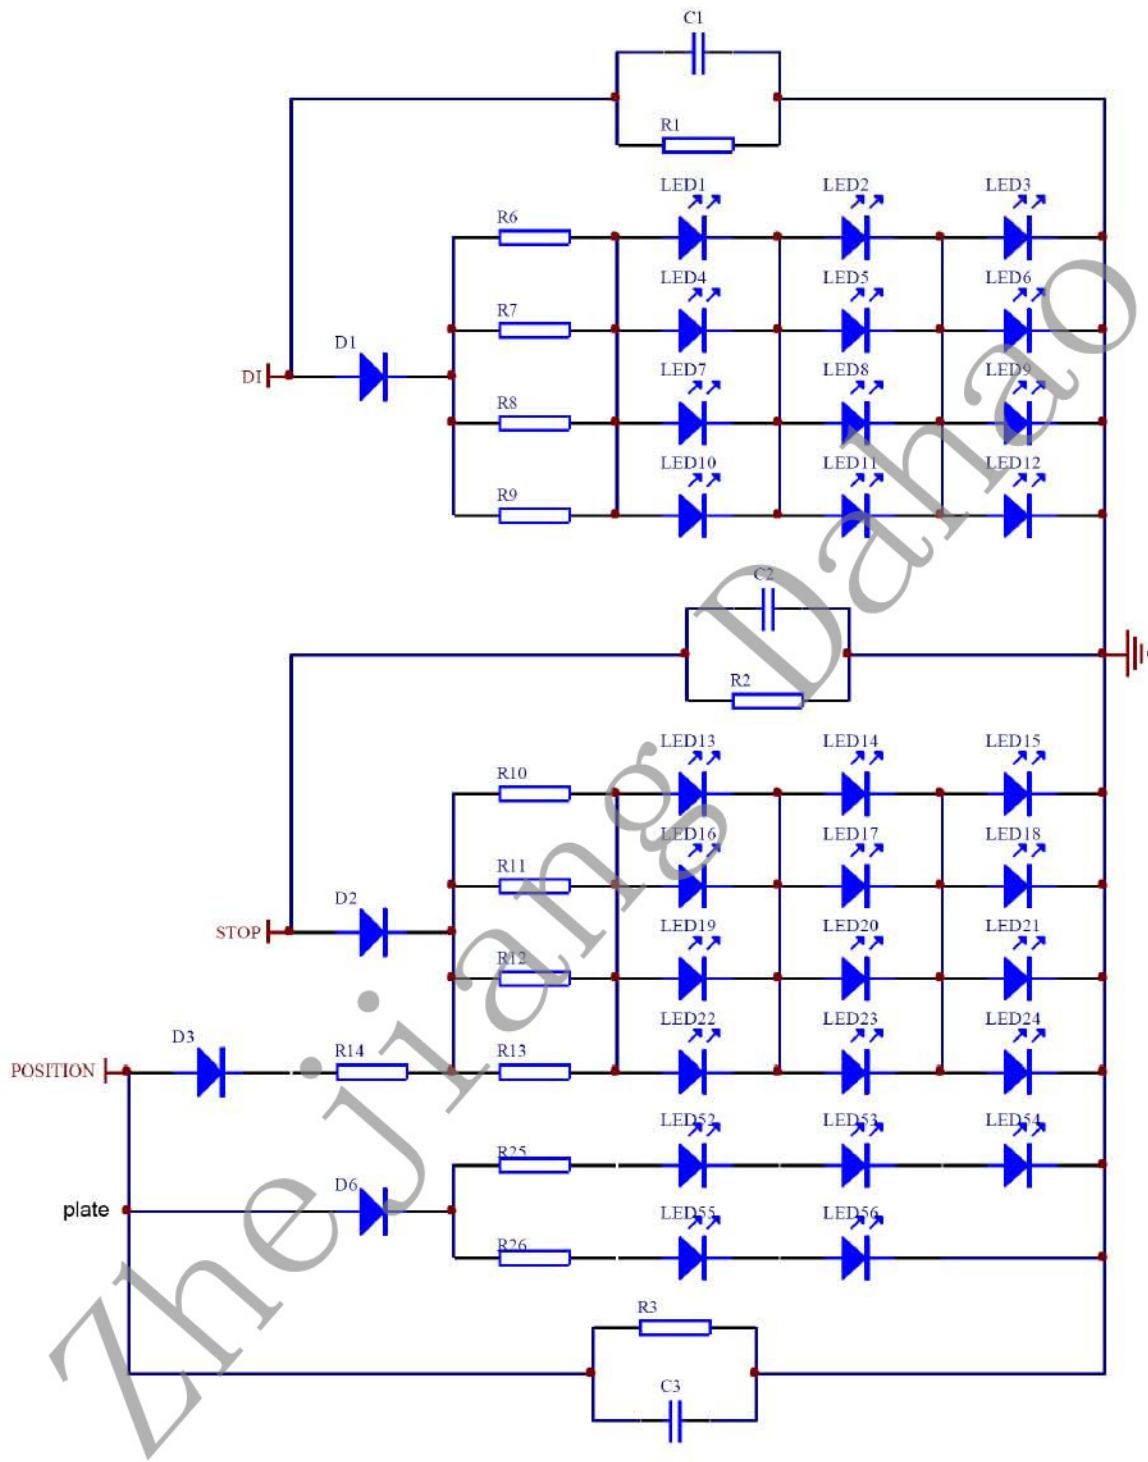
C1
R1
LED1
LED2
LED3
R6
LED4
LED5
LED6
R7
D1
DI
LED7
LED8
LED9
R8
LED10
LED11
LED12
R9
C2
R2
LED13
LED14
LED15
R10
LED16
LED17
LED18
R11
D2
STOP
LED19
LED20
LED21
R12
D3
LED22
LED23
LED24
POSITION
R14
R13
LED52
LED53
LED54
R25
D6
plate
LED55
LED56
R26
R3
C3
Zhejiang Dahao